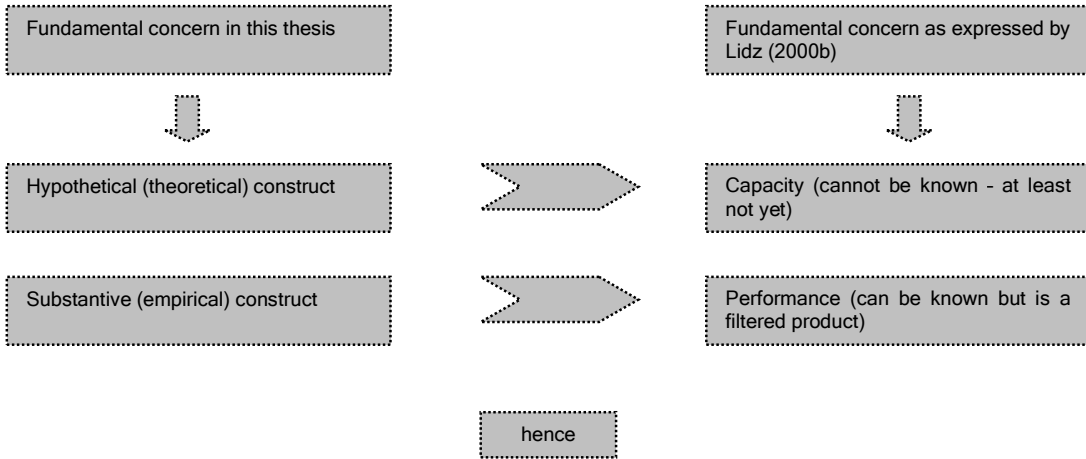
Fundamental concern in this thesis

Fundamental concern as expressed by Lidz (2000b)

Hypothetical (theoretical) construct

Capacity (cannot be known - at least not yet)

Substantive (empirical) construct

Performance (can be known but is a filtered product)

hence